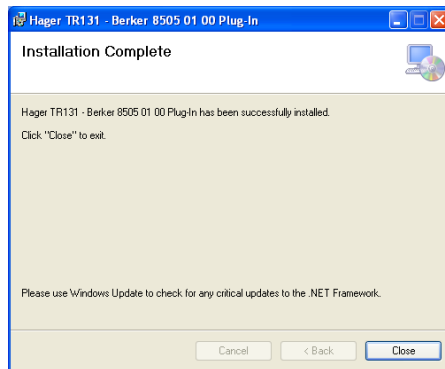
Hager TR131 - Berker 8505 01 00 Plug-In

Installation Complete

Hager TR131 - Berker 8505 01 00 Plug-In has been successfully installed.

Click "Close" to exit.

Please use Windows Update to check for any critical updates to the .NET Framework.

Cancel
< Back
Close